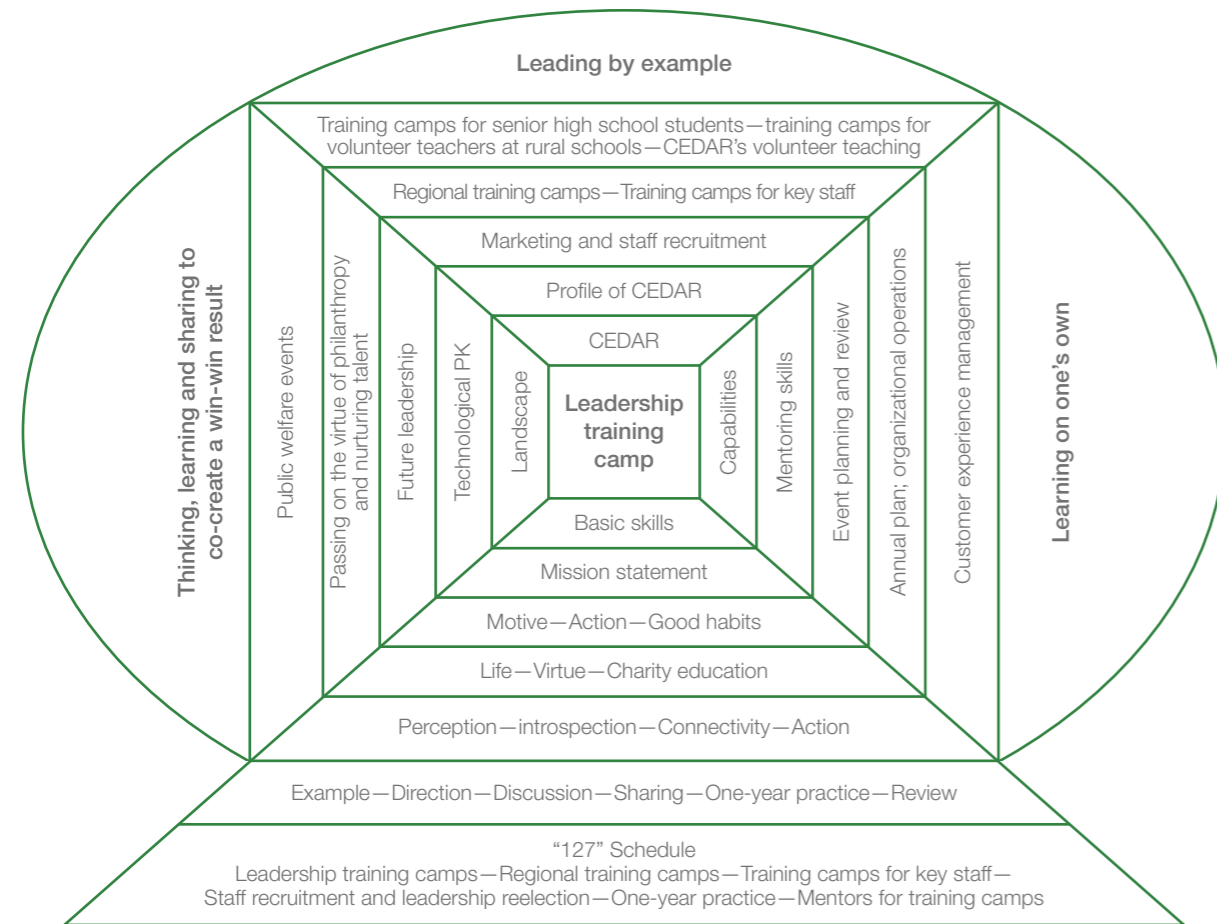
Leading by example

Training camps for senior high school students—training camps for volunteer teachers at rural schools—CEDAR's volunteer teaching

Regional training camps—Training camps for key staff

Marketing and staff recruitment

Profile of CEDAR

CEDAR

Thinking, learning and sharing to co-create a win-win result

Public welfare events

Passing on the virtue of philanthropy and nurturing talent

Future leadership

Technological PK

Landscape

Leadership training camp

Capabilities

Mentoring skills

Event planning and review

Annual plan; organizational operations

Customer experience management

Learning on one's own

Basic skills

Mission statement

Motive—Action—Good habits

Life—Virtue—Charity education

Perception—introspection—Connectivity—Action

Example—Direction—Discussion—Sharing—One-year practice—Review

"127" Schedule
Leadership training camps—Regional training camps—Training camps for key staff—Staff recruitment and leadership reelection—One-year practice—Mentors for training camps